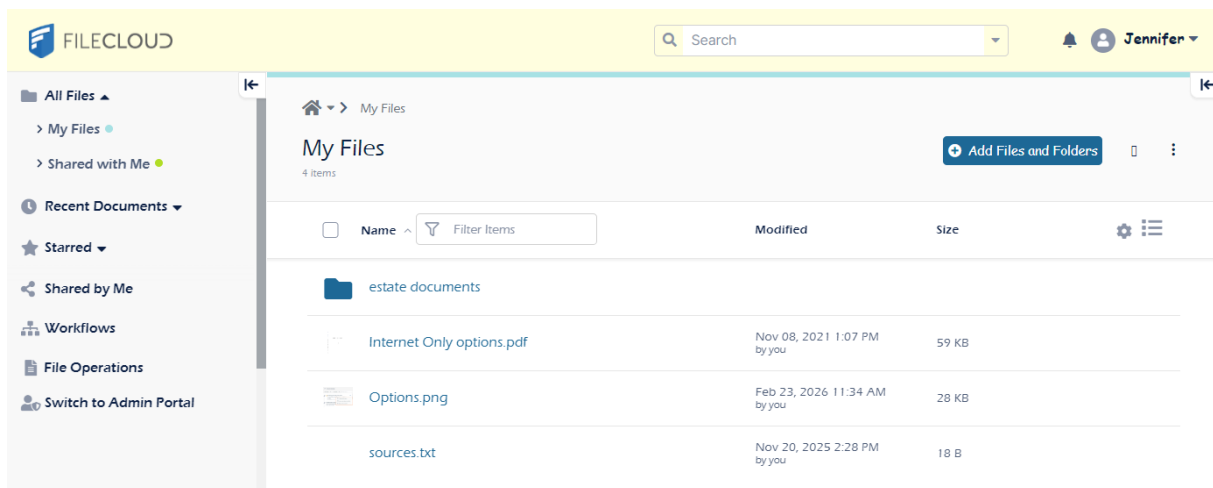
FILECLOUD

Search

Jennifer

All Files

> My Files

> Shared with Me

Recent Documents

Starred

Shared by Me

Workflows

File Operations

Switch to Admin Portal

> My Files

My Files

4 items

Add Files and Folders

| Name | Modified | Size |
|---|---|---|
| estate documents | | |
| Internet Only options.pdf | Nov 08, 2021 1:07 PM by you | 59 KB |
| Options.png | Feb 23, 2026 11:34 AM by you | 28 KB |
| sources.txt | Nov 20, 2025 2:28 PM by you | 18 B |

Filter Items